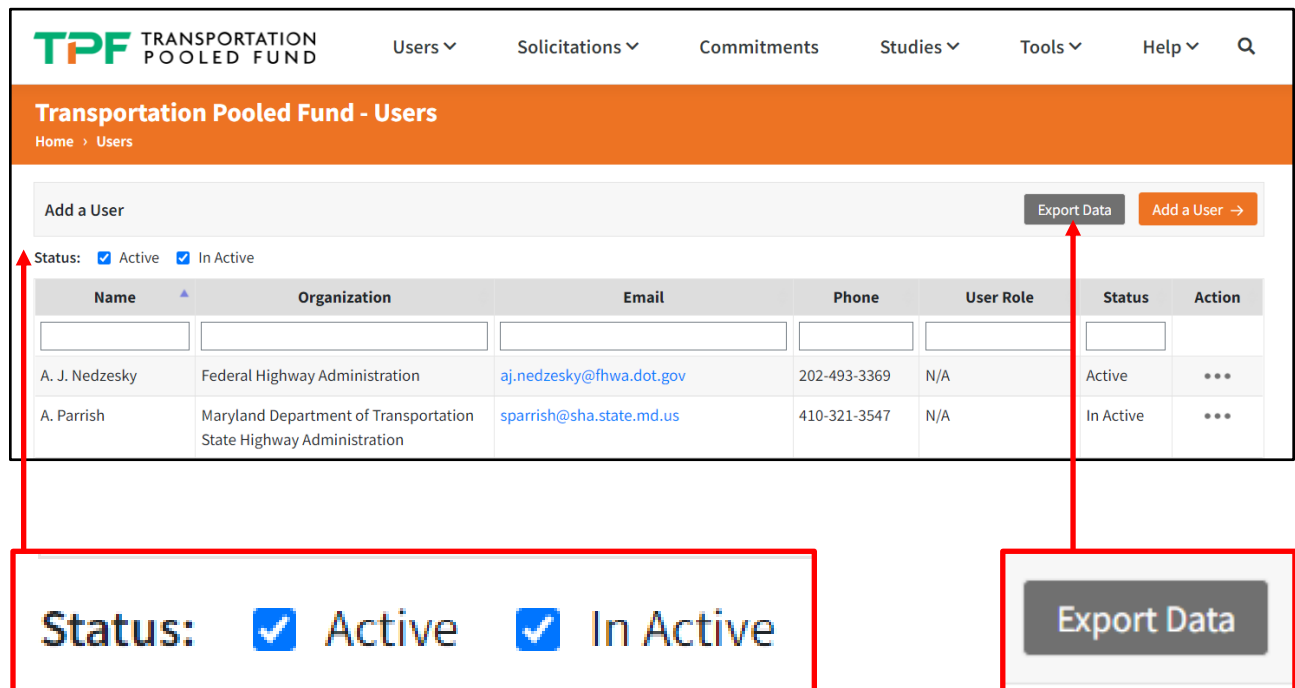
TPF TRANSPORTATION POOLED FUND

Users Solicitations Commitments Studies Tools Help

Transportation Pooled Fund - Users

Home › Users

Add a User

Export Data

Add a User →

Status: Active In Active

| Name | Organization | Email | Phone | User Role | Status | Action |
|---|---|---|---|---|---|---|
| | | | | | | |
| A. J. Nedzesky | Federal Highway Administration | aj.nedzesky@fhwa.dot.gov | 202-493-3369 | N/A | Active | ••• |
| A. Parrish | Maryland Department of Transportation State Highway Administration | sparrish@sha.state.md.us | 410-321-3547 | N/A | In Active | ••• |

Status: Active In Active

Export Data